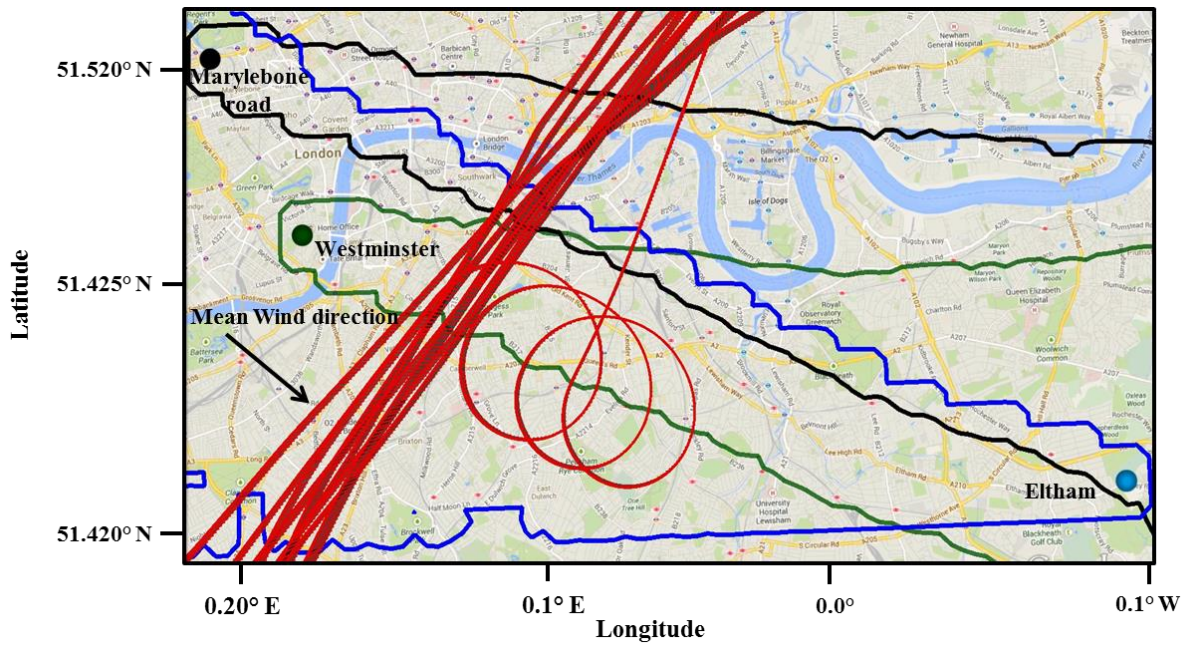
51.520° N
51.425° N
51.420° N
Latitude
Marylebone road
Westminster
Mean Wind direction
Eltham
0.20° E
0.1° E
0.0°
0.1° W
Longitude
London
Barbican Centre
London Bridge
Southwark
Isle of Dogs
Home Office
Battersea Park
Green Park
Brixton
Peckham
East Dulwich
Royal Observatory Greenwich
Woolwich Common
Charlton Rd
Lewisham Way
Eltham Rd
Eltham
University Hospital Lewisham
Queen Elizabeth Hospital
Royal Blackheath Golf Club
Newham General Hospital
Beckton
Billingsgate Market
Canary Wharf
The O2
Maryon Park
Shooters Hill Rd
Rochester Way
Hither Green
Herne Hill
Clapham
Stockwell
Kennington
Camberwell
A2
A205
A20
A13
A200
A206